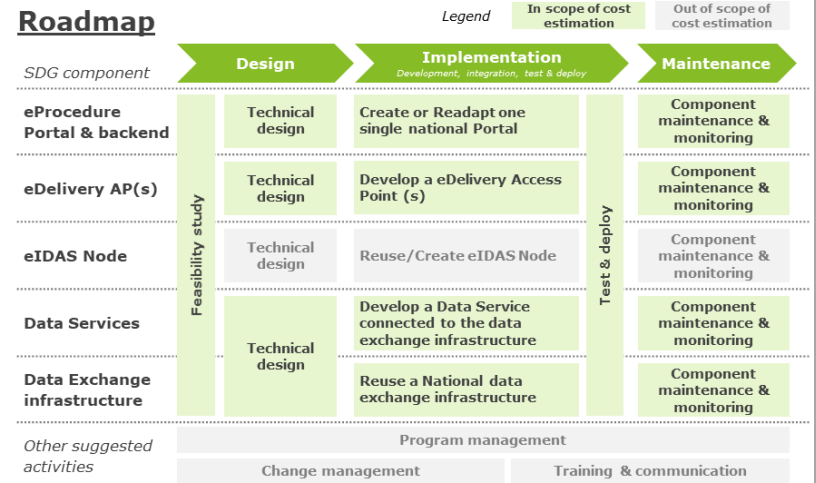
Roadmap

Legend | In scope of cost estimation | Out of scope of cost estimation

SDG component | Design | Implementation
Development, integration, test & deploy | Maintenance

Feasibility study

Test & deploy

| SDG component | Design | Implementation | Maintenance |
|---|---|---|---|
| eProcedure Portal & backend | Technical design | Create or Readapt one single national Portal | Component maintenance & monitoring |
| eDelivery AP(s) | Technical design | Develop a eDelivery Access Point (s) | Component maintenance & monitoring |
| eIDAS Node | Technical design | Reuse/Create eIDAS Node | Component maintenance & monitoring |
| Data Services | Technical design | Develop a Data Service connected to the data exchange infrastructure | Component maintenance & monitoring |
| Data Exchange infrastructure | | Reuse a National data exchange infrastructure | Component maintenance & monitoring |

Other suggested activities

Program management

Change management

Training & communication